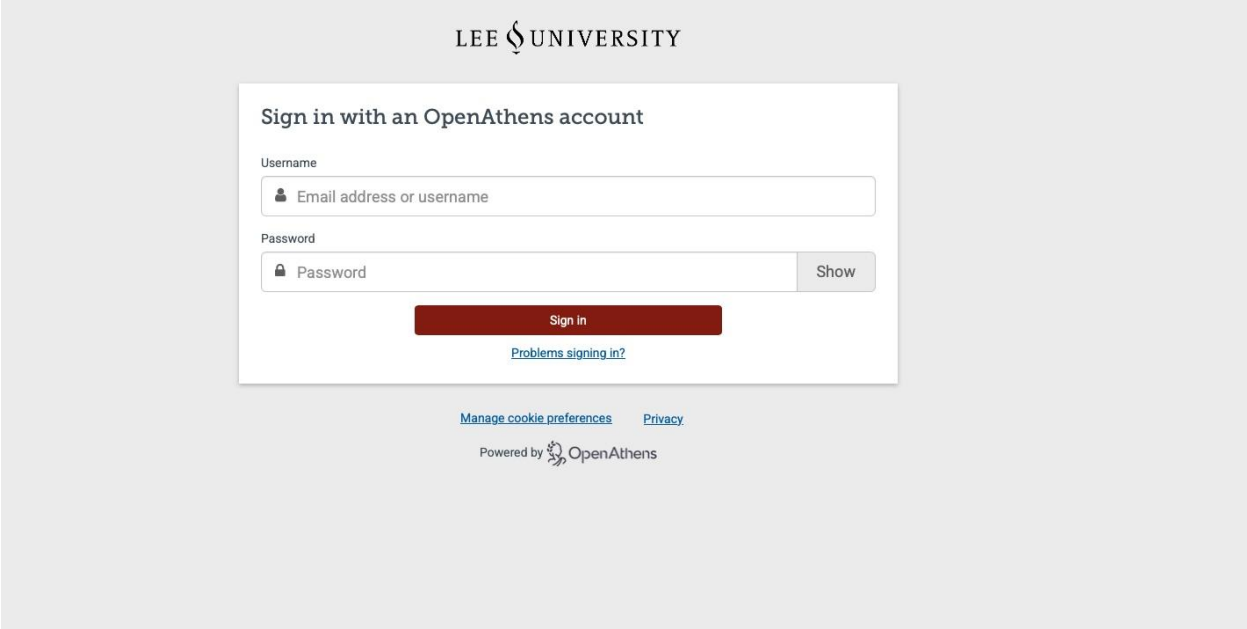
LEE UNIVERSITY

Sign in with an OpenAthens account

Username

Email address or username

Password

Password

Show

Sign in

Problems signing in?

Manage cookie preferences Privacy

Powered by OpenAthens